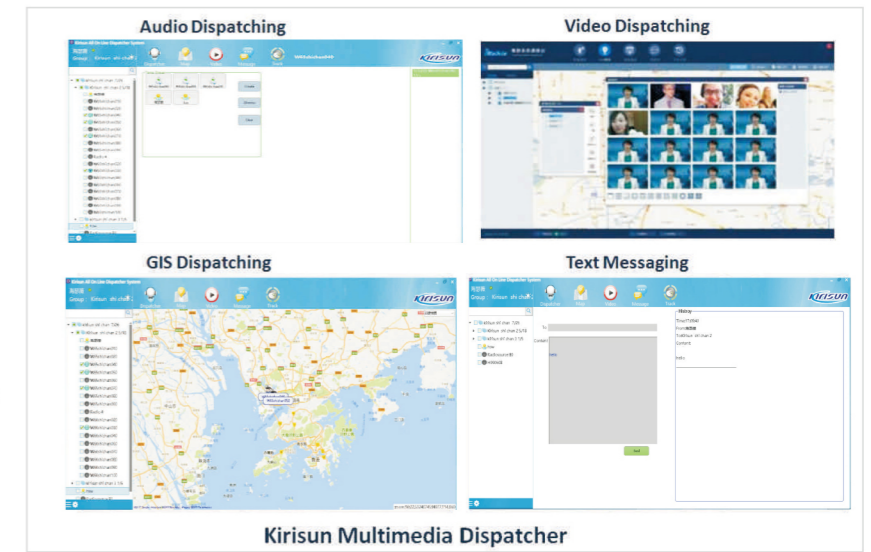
Audio Dispatching

Video Dispatching

GIS Dispatching

Text Messaging

Kirisun Multimedia Dispatcher

Kirisun All On Line Dispatcher System

Group: Kirisun shi chan

Dispatcher

Map

Video

Message

Track

Kirisun

To:

Content:

Send

History